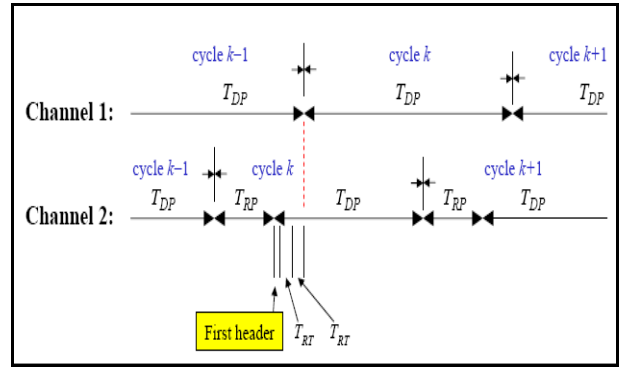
cycle $k-1$

cycle $k$

cycle $k+1$

Channel 1:

$T_{DP}$

$T_{DP}$

$T_{DP}$

cycle $k-1$

cycle $k$

cycle $k+1$

Channel 2:

$T_{DP}$

$T_{RP}$

$T_{DP}$

$T_{RP}$

$T_{DP}$

First header

$T_{RT}$

$T_{RT}$